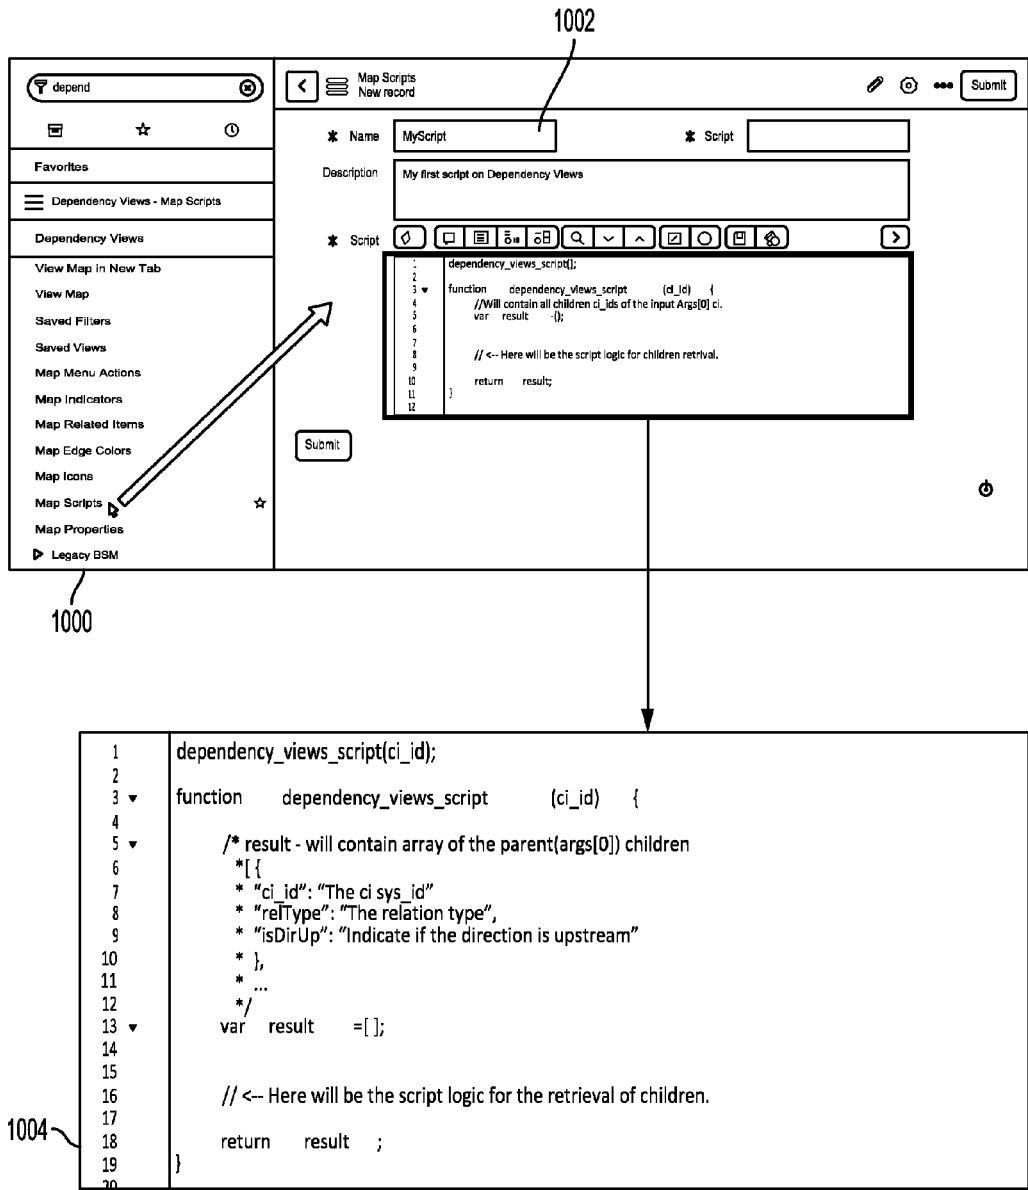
1002

depend

Favorites

Dependency Views - Map Scripts

Dependency Views

View Map in New Tab
View Map
Saved Filters
Saved Views
Map Menu Actions
Map Indicators
Map Related Items
Map Edge Colors
Map Icons
Map Scripts
Map Properties
Legacy BSM

Map Scripts
New record

Submit

Name MyScript

Script

Description My first script on Dependency Views

Script

1 dependency_views_script();
2
3 function dependency_views_script (ci_id) {
4 //Will contain all children ci_ids of the input Args[0] ci.
5 var result =();
6
7
8 // <-- Here will be the script logic for children retrival.
9
10 return result;
11 }
12

Submit

1000

1 dependency_views_script(ci_id);
2
3 function dependency_views_script (ci_id) {
4
5 /* result - will contain array of the parent(args[0]) children
6 *[ {
7 * "ci_id": "The ci sys_id"
8 * "relType": "The relation type",
9 * "isDirUp": "Indicate if the direction is upstream"
10 * },
11 * ...
12 */
13 var result =[ ];
14
15
16 // <-- Here will be the script logic for the retrieval of children.
17
18 return result ;
19 }
20

1004